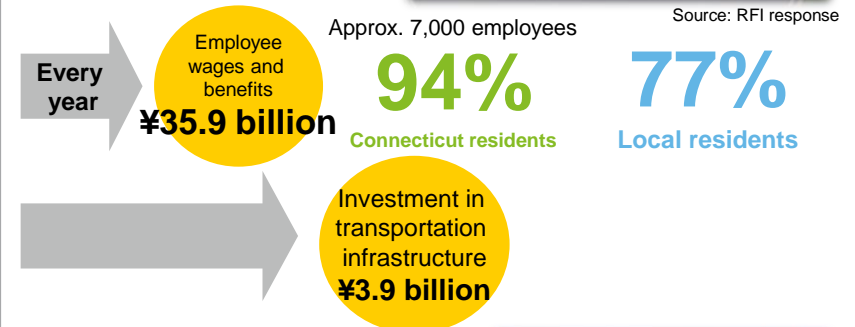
Source: RFI response

Every year

Employee wages and benefits
¥35.9 billion

Approx. 7,000 employees

94%
Connecticut residents

77%
Local residents

Investment in transportation infrastructure
¥3.9 billion